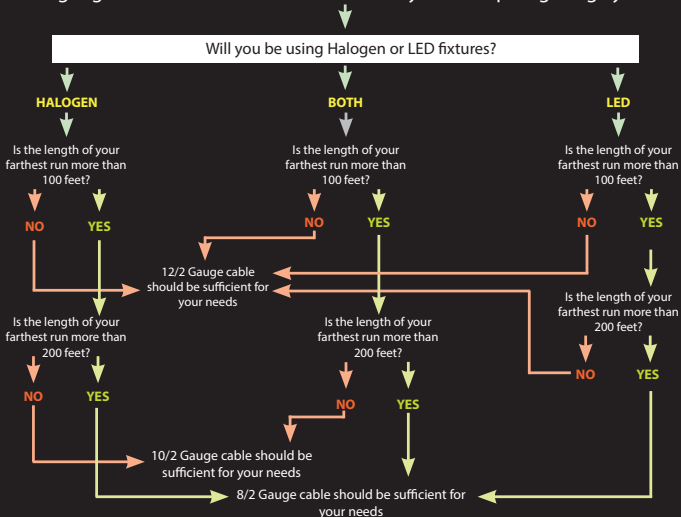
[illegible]

Will you be using Halogen or LED fixtures?

HALOGEN

BOTH

LED

Is the length of your farthest run more than 100 feet?

Is the length of your farthest run more than 100 feet?

Is the length of your farthest run more than 100 feet?

NO

YES

NO

YES

NO

YES

12/2 Gauge cable should be sufficient for your needs

Is the length of your farthest run more than 200 feet?

Is the length of your farthest run more than 200 feet?

Is the length of your farthest run more than 200 feet?

NO

YES

NO

YES

NO

YES

10/2 Gauge cable should be sufficient for your needs

8/2 Gauge cable should be sufficient for your needs